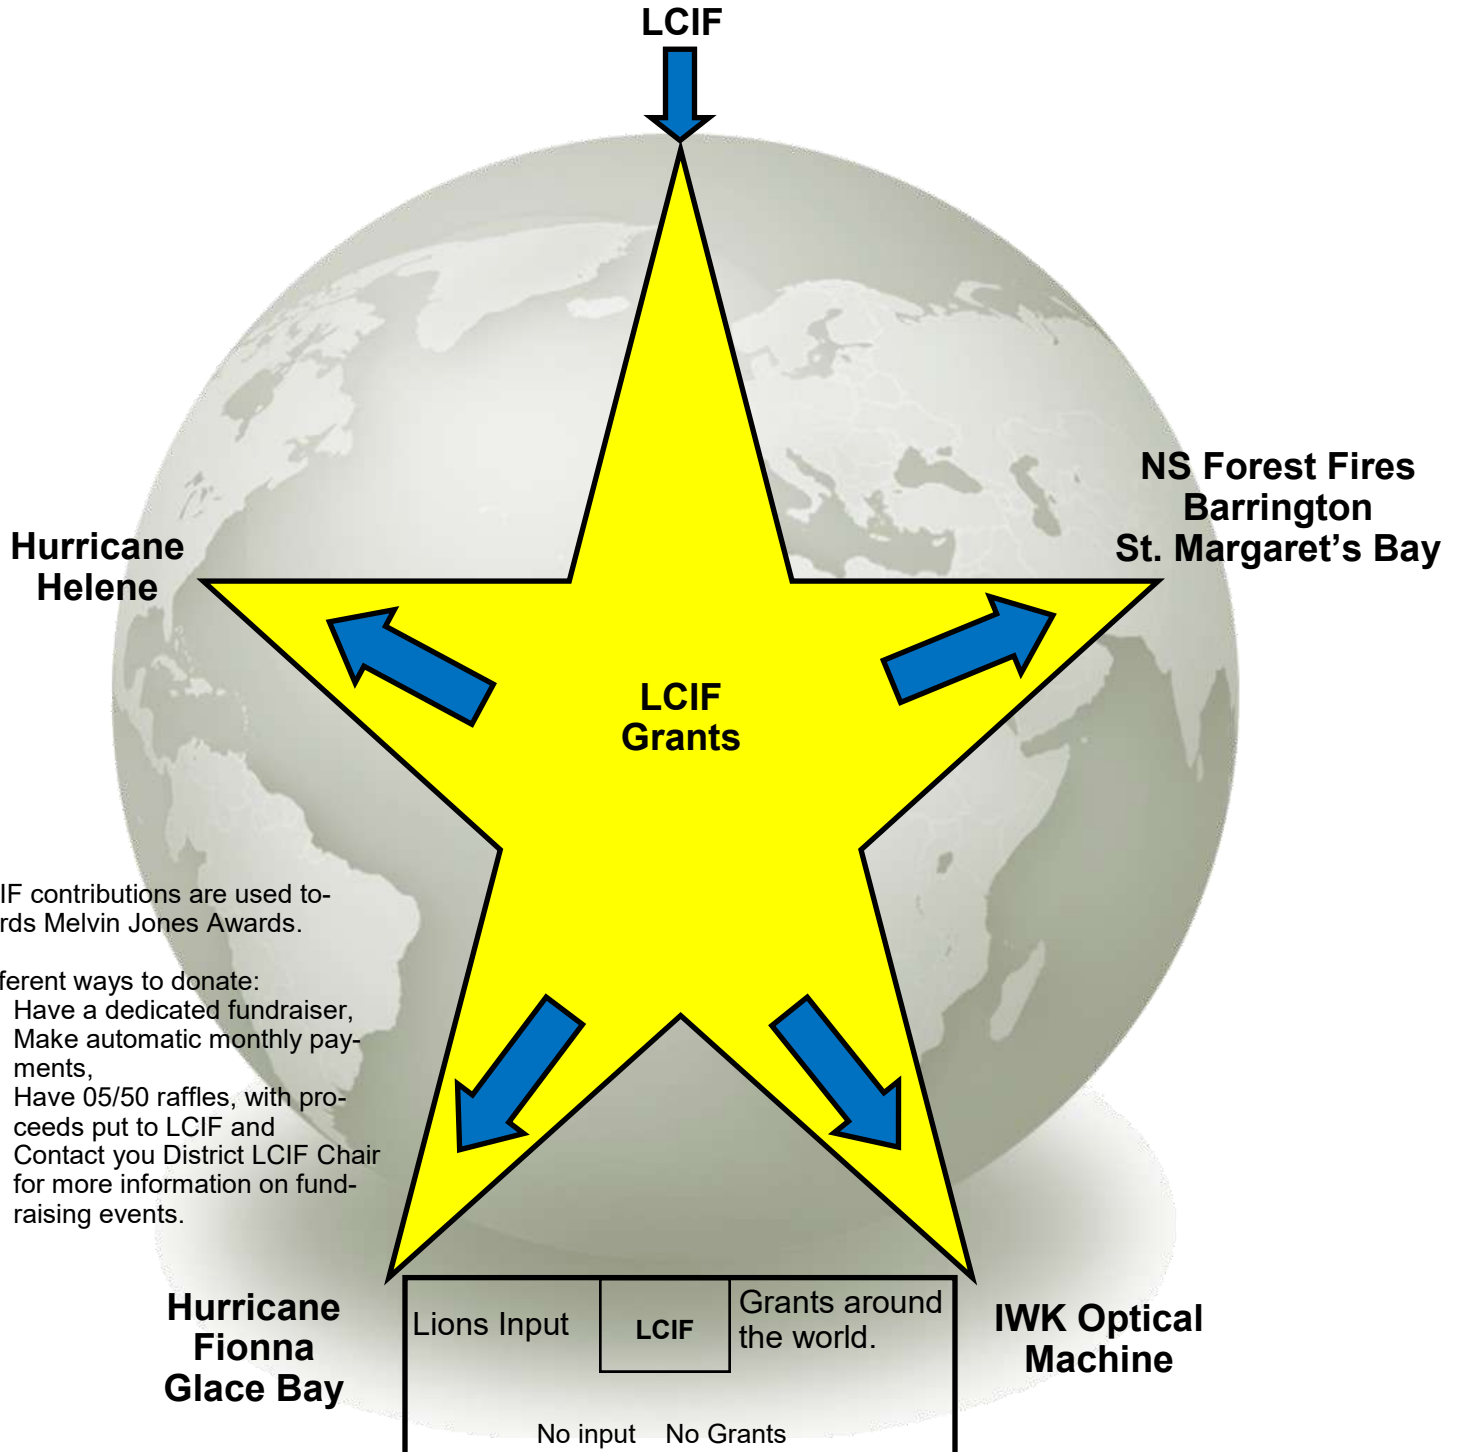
LCIF

NS Forest Fires
Barrington
St. Margaret’s Bay

Hurricane
Helene

LCIF
Grants

IF contributions are used towards Melvin Jones Awards.

ferent ways to donate:
Have a dedicated fundraiser,
Make automatic monthly payments,
Have 05/50 raffles, with proceeds put to LCIF and
Contact you District LCIF Chair for more information on fundraising events.

Hurricane
Fionna
Glace Bay

Lions Input

LCIF

Grants around the world.

No input No Grants

IWK Optical
Machine